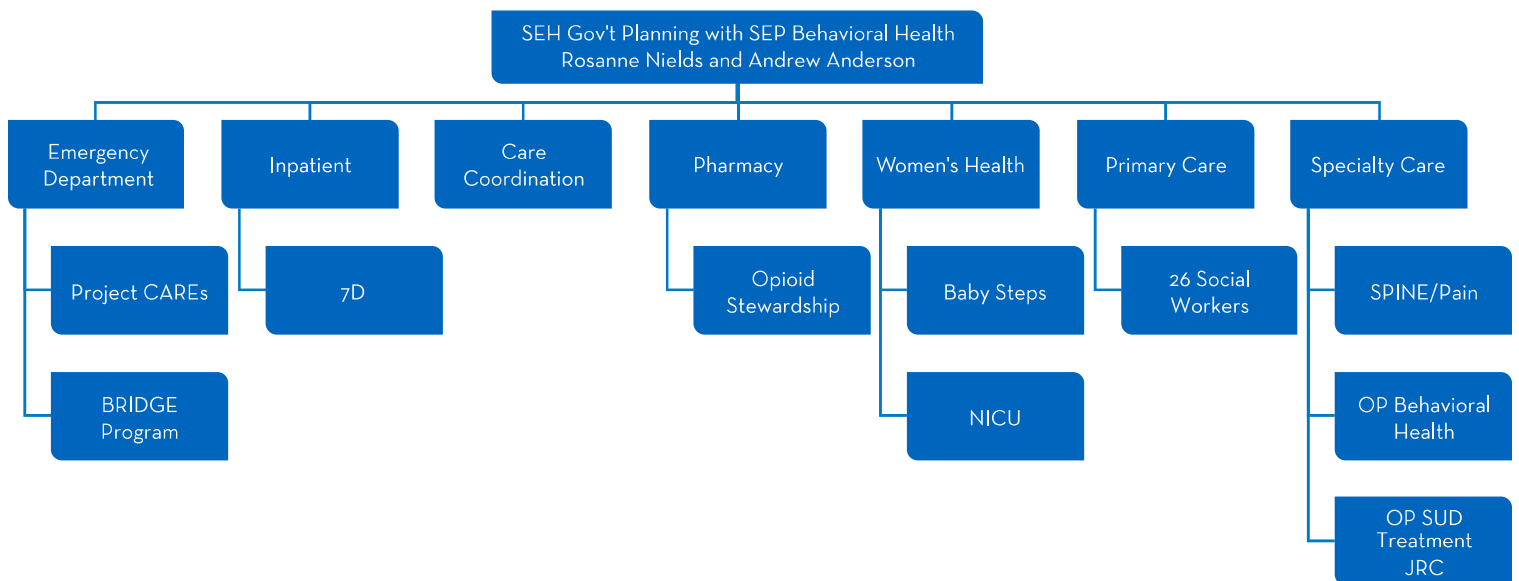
SEH Gov't Planning with SEP Behavioral Health
Rosanne Nields and Andrew Anderson

Emergency Department

Project CAREs

BRIDGE Program

Inpatient

7D

Care Coordination

Pharmacy

Opioid Stewardship

Women's Health

Baby Steps

NICU

Primary Care

26 Social Workers

Specialty Care

SPINE/Pain

OP Behavioral Health

OP SUD Treatment JRC